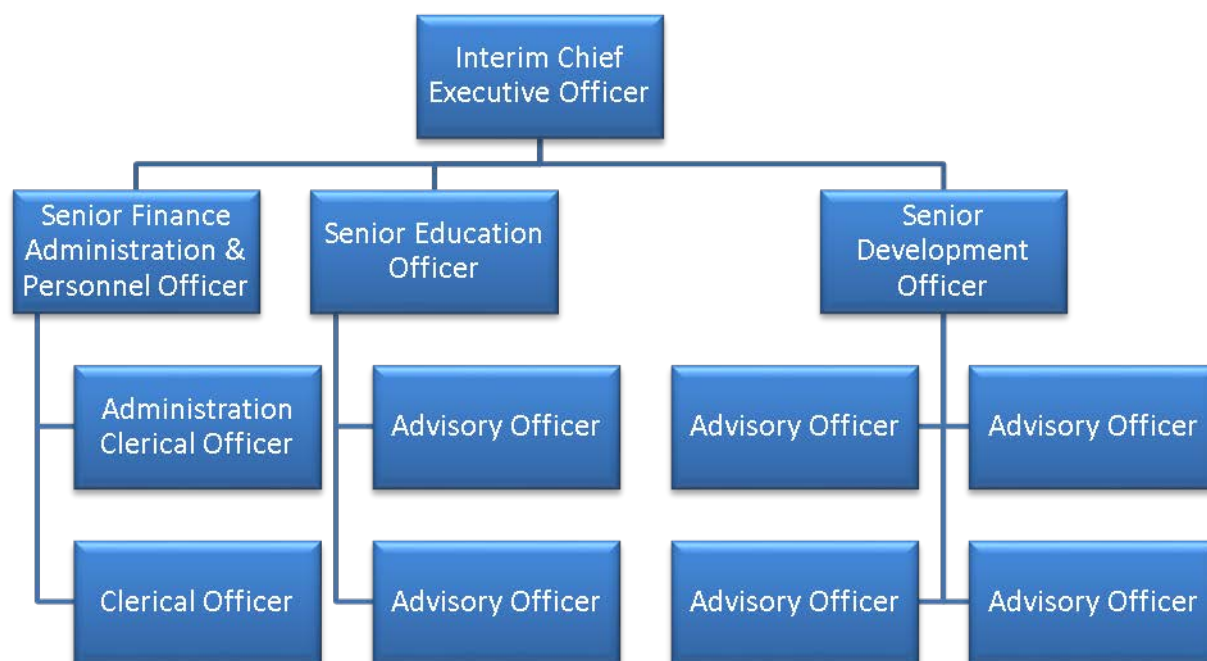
Interim Chief Executive Officer

Senior Finance Administration & Personnel Officer

Administration Clerical Officer

Clerical Officer

Senior Education Officer

Advisory Officer

Advisory Officer

Senior Development Officer

Advisory Officer

Advisory Officer

Advisory Officer

Advisory Officer